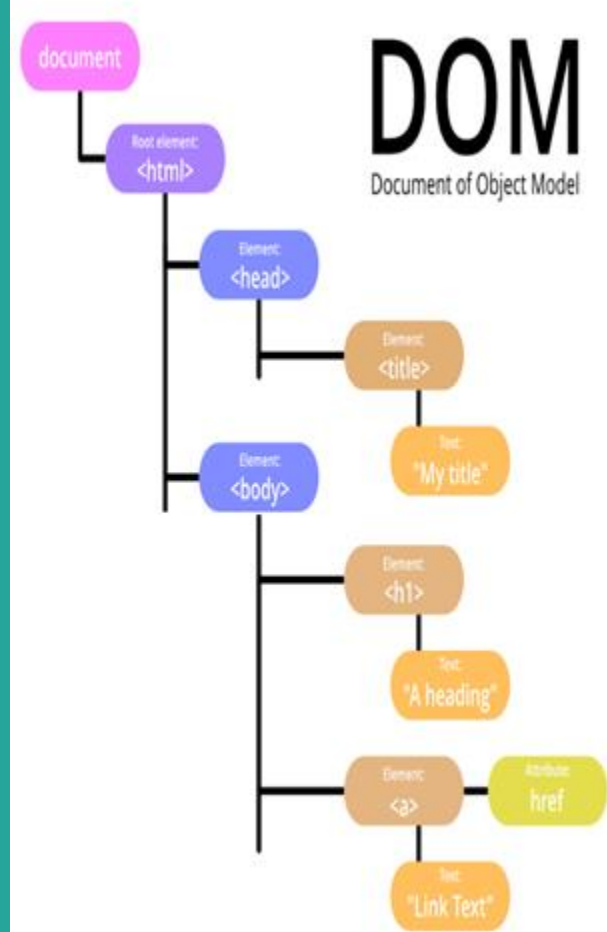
DOM
Document of Object Model

document

Root element:
<html>

Element:
<head>

Element:
<title>

Text:
"My title"

Element:
<body>

Element:
<h1>

Text:
"A heading"

Element:
<a>

Attribute:
href

Text:
"Link Text"